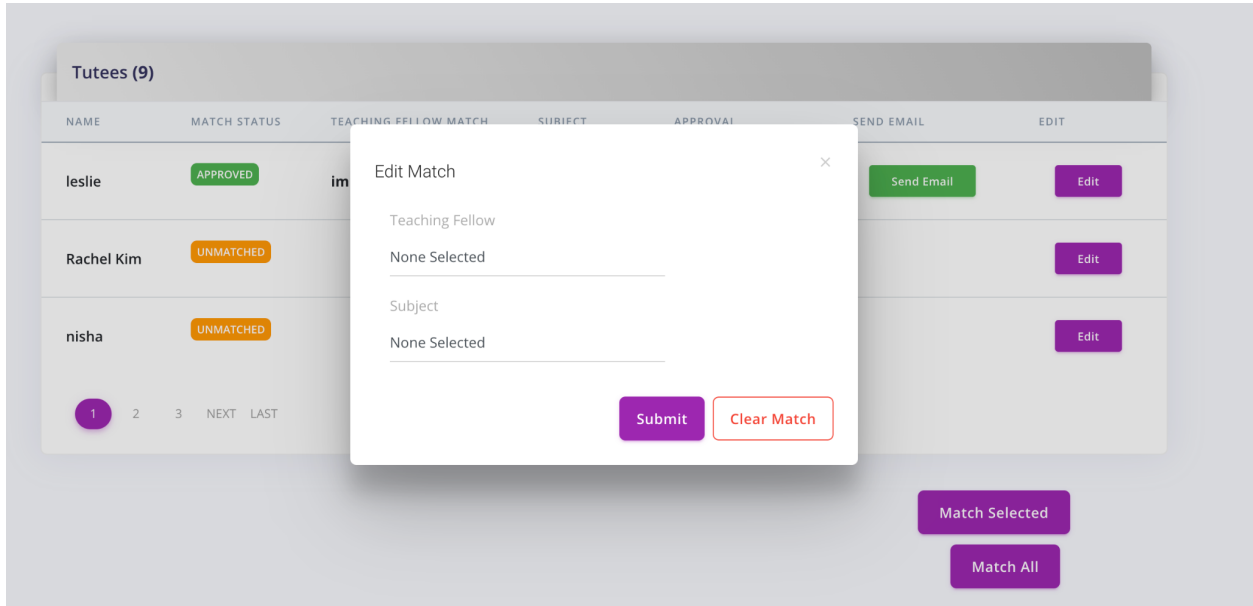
Tutees (9)

| NAME | MATCH STATUS | TEACHING FELLOW MATCH | SUBJECT | APPROVAL | SEND EMAIL | EDIT |
|---|---|---|---|---|---|---|
| leslie | APPROVED | im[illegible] | | | Send Email | Edit |
| Rachel Kim | UNMATCHED | | | | | Edit |
| nisha | UNMATCHED | | | | | Edit |

1 2 3 NEXT LAST

Edit Match

×

Teaching Fellow

None Selected

Subject

None Selected

Submit

Clear Match

Match Selected

Match All